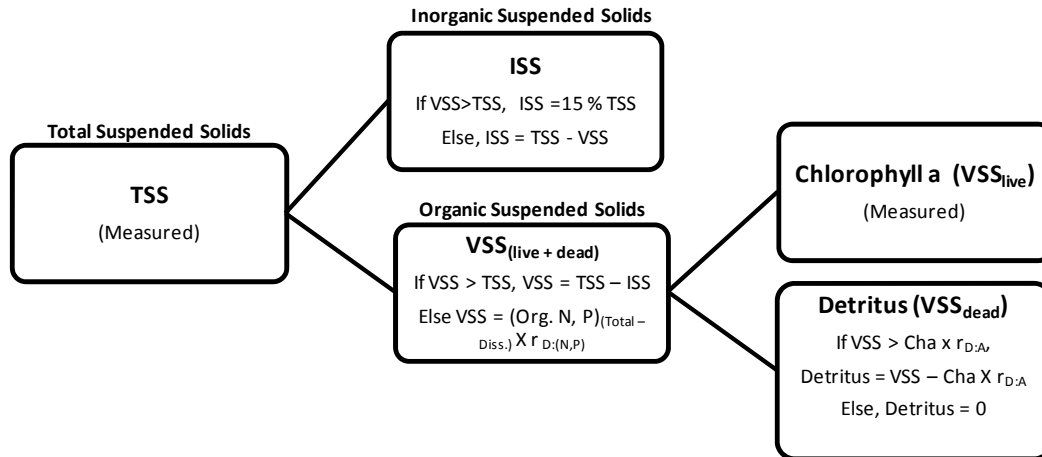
Total Suspended Solids

TSS

(Measured)

Inorganic Suspended Solids

ISS

If VSS>TSS, ISS =15 % TSS

Else, ISS = TSS - VSS

Organic Suspended Solids

VSS$_{(live + dead)}$

If VSS > TSS, VSS = TSS – ISS

Else VSS = (Org. N, P)$_{(Total – Diss.)}$ X r$_{D:(N,P)}$

Chlorophyll a (VSS$_{live}$)

(Measured)

Detritus (VSS$_{dead}$)

If VSS > Cha x r$_{D:A}$,

Detritus = VSS – Cha X r$_{D:A}$

Else, Detritus = 0